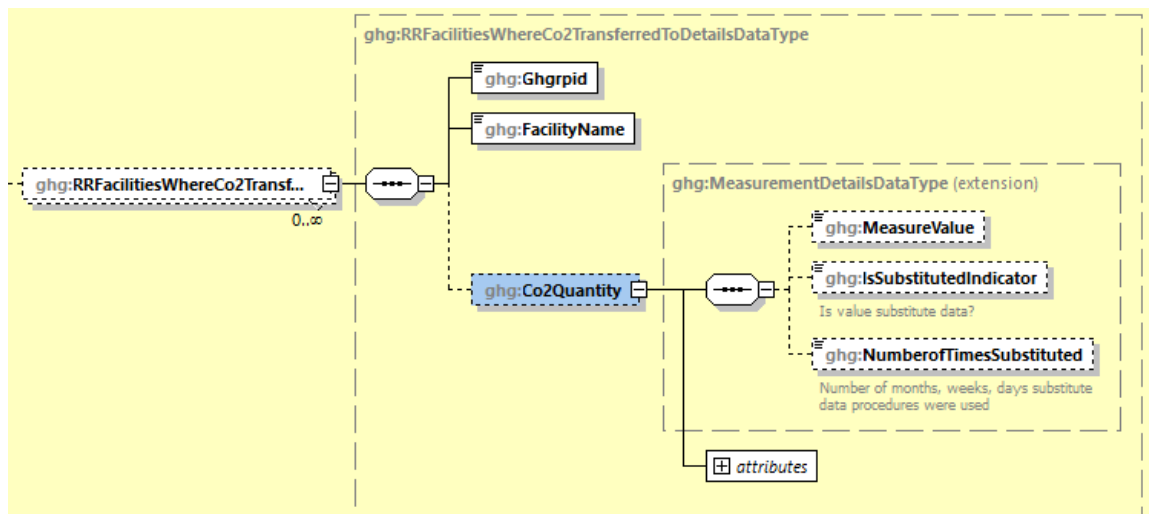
ghg:RRFacilitiesWhereCo2TransferredToDetailsDataType

ghg:RRFacilitiesWhereCo2Transf...

0..∞

ghg:Ghgrpid

ghg:FacilityName

ghg:MeasurementDetailsDataType (extension)

ghg:Co2Quantity

ghg:MeasureValue

ghg:IsSubstitutedIndicator

Is value substitute data?

ghg:NumberofTimesSubstituted

Number of months, weeks, days substitute data procedures were used

attributes